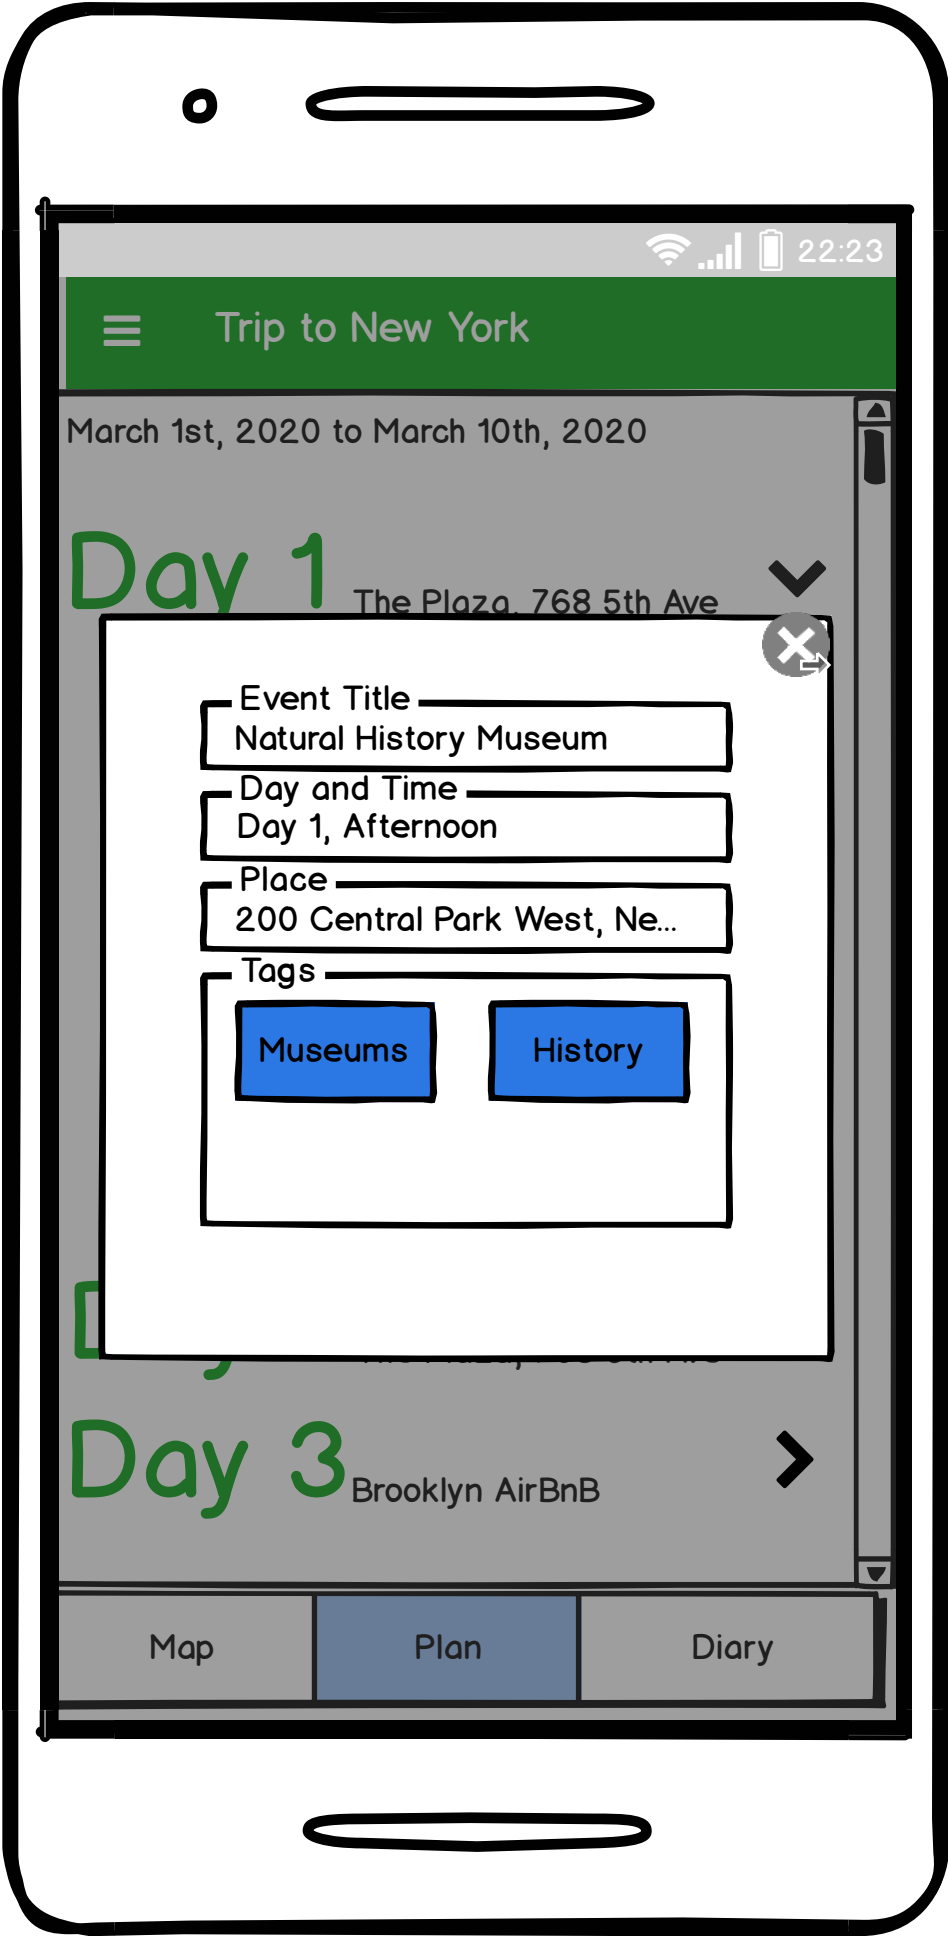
22:23

Trip to New York

March 1st, 2020 to March 10th, 2020

Day 1 The Plaza, 768 5th Ave

Event Title
Natural History Museum

Day and Time
Day 1, Afternoon

Place
200 Central Park West, Ne...

Tags
Museums
History

Day 3 Brooklyn AirBnB

Map
Plan
Diary